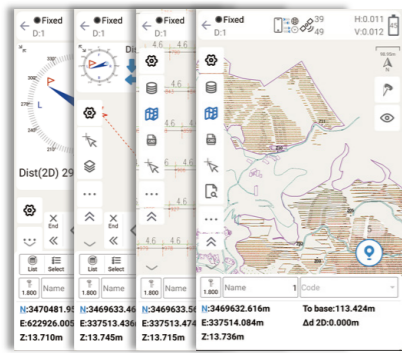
Fixed
D:1
330
300
270
240
L
Dist(2D) 29
End
List
Select
1.800
N:3470481.9
E:622926.005
Z:13.710m

Fixed
D:1
Dis
End
List
Select
1.800
Name
N:3469633.46
E:337513.436
Z:13.745m

Fixed
D:1
4.6
4.6
4.6
4.6
4.6
4.6
4.6
1.800
Name
N:3469633.46
E:337513.474
Z:13.715m

Fixed
D:1
39
49
H:0.011
V:0.012
N
5
1.800
Name
1
Code
N:3469632.616m
To base:113.424m
E:337514.084m
Δd 2D:0.000m
Z:13.736m